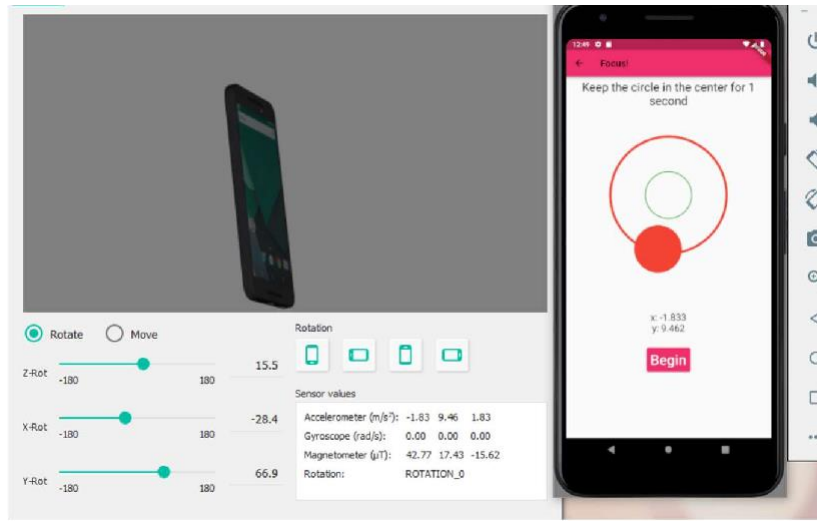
Rotate Move

Z-Rot
-180 180
15.5

X-Rot
-180 180
-28.4

Y-Rot
-180 180
66.9

Rotation

Sensor values

| | | | |
|---|---|---|---|
| Accelerometer (m/s²): | -1.83 | 9.46 | 1.83 |
| Gyroscope (rad/s): | 0.00 | 0.00 | 0.00 |
| Magnetometer (μT): | 42.77 | 17.43 | -15.62 |
| Rotation: | ROTATION_0 | | |

12:49

Focus!

Keep the circle in the center for 1 second

x: -1.833
y: 9.462

Begin